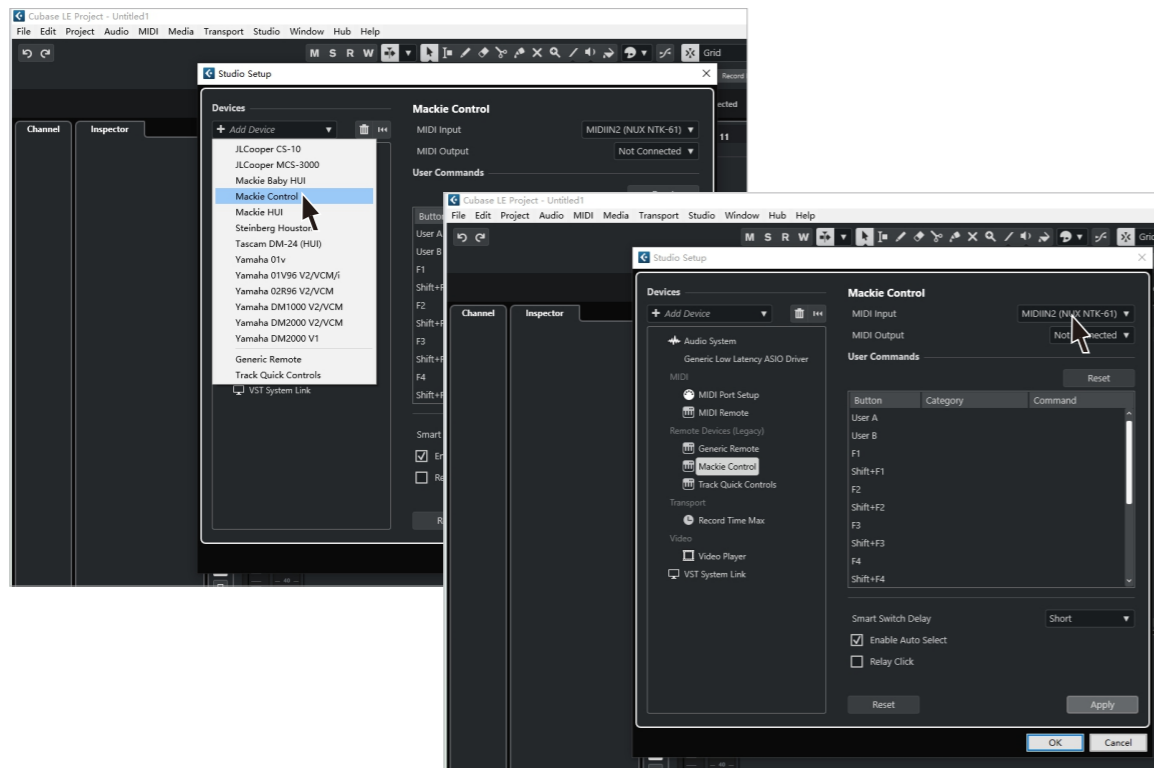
Cubase LE Project - Untitled1
File Edit Project Audio MIDI Media Transport Studio Window Hub Help
M S R W
Grid
Studio Setup
Record
ected
Channel
Inspector
Devices
+ Add Device
Mackie Control
MIDI Input
MIDIIN2 (NUX NTK-61)
MIDI Output
Not Connected
User Commands
11
JLCooper CS-10
JLCooper MCS-3000
Mackie Baby HUI
Mackie Control
Mackie HUI
Steinberg Houston
Tascam DM-24 (HUI)
Yamaha 01v
Yamaha 01V96 V2/VCM/i
Yamaha 02R96 V2/VCM
Yamaha DM1000 V2/VCM
Yamaha DM2000 V2/VCM
Yamaha DM2000 V1
Generic Remote
Track Quick Controls
VST System Link
Button
User A
User B
F1
Shift+F
F2
Shift+F
F3
Shift+F
F4
Shift+F
Smart
En
Re
R

Cubase LE Project - Untitled1
File Edit Project Audio MIDI Media Transport Studio Window Hub Help
M S R W
Grid
Studio Setup
Channel
Inspector
Devices
+ Add Device
Audio System
Generic Low Latency ASIO Driver
MIDI
MIDI Port Setup
MIDI Remote
Remote Devices (Legacy)
Generic Remote
Mackie Control
Track Quick Controls
Transport
Record Time Max
Video
Video Player
VST System Link
Mackie Control
MIDI Input
MIDIIN2 (NUX NTK-61)
MIDI Output
Not Connected
User Commands
Reset
| Button | Category | Command |
|---|---|---|
| User A | | |
| User B | | |
| F1 | | |
| Shift+F1 | | |
| F2 | | |
| Shift+F2 | | |
| F3 | | |
| Shift+F3 | | |
| F4 | | |
| Shift+F4 | | |
Smart Switch Delay
Short
Enable Auto Select
Relay Click
Reset
Apply
OK
Cancel